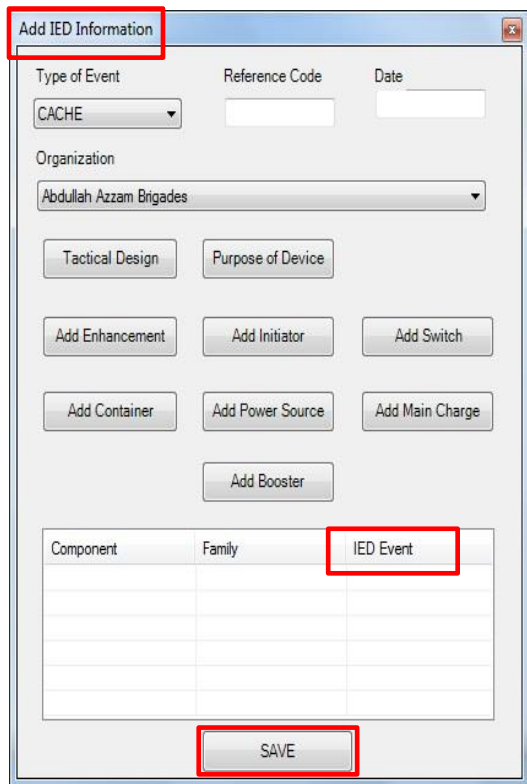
Add IED Information

Type of Event
CACHE

Reference Code

Date

Organization
Abdullah Azzam Brigades

Tactical Design
Purpose of Device

Add Enhancement
Add Initiator
Add Switch

Add Container
Add Power Source
Add Main Charge

Add Booster

| Component | Family | IED Event |
|---|---|---|
| | | |
| | | |
| | | |
| | | |
| | | |
| | | |

SAVE